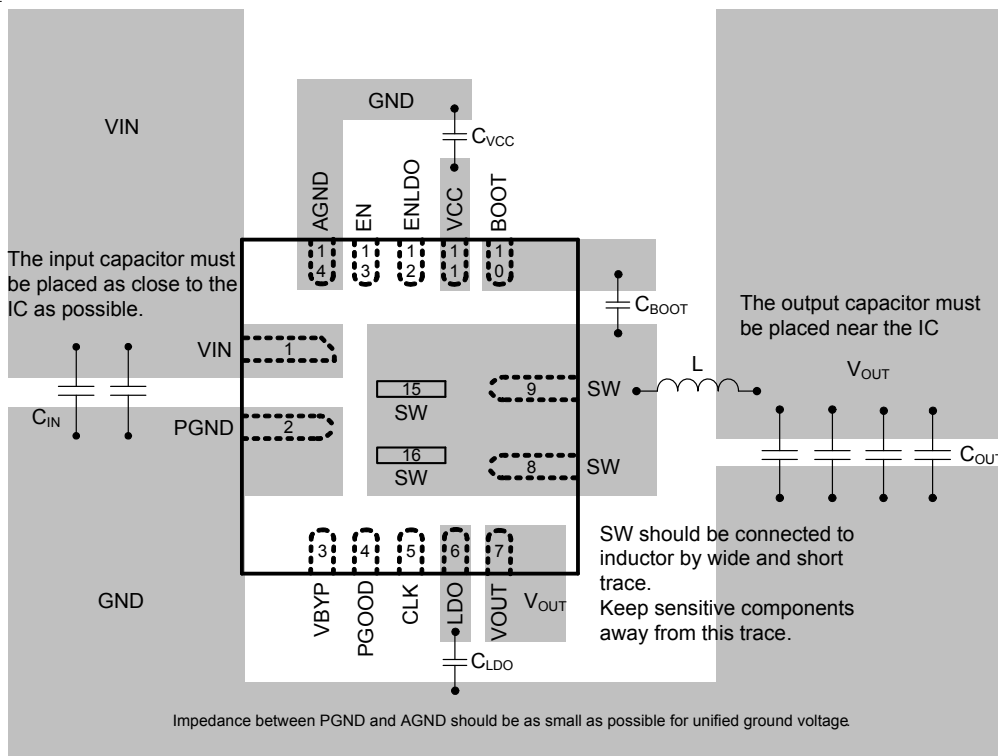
GND

VIN

$C_{VCC}$

AGND EN ENLDO VCC BOOT

14 13 12 11 10

The input capacitor must be placed as close to the IC as possible.

$C_{BOOT}$

The output capacitor must be placed near the IC

VIN 1

L

$V_{OUT}$

15 SW

9 SW

$C_{IN}$

PGND 2

16 SW

8 SW

$C_{OUT}$

3 4 5 6 7

SW should be connected to inductor by wide and short trace.
Keep sensitive components away from this trace.

GND

VBYP PGOOD CLK LDO VOUT $V_{OUT}$

$C_{LDO}$

Impedance between PGND and AGND should be as small as possible for unified ground voltage.